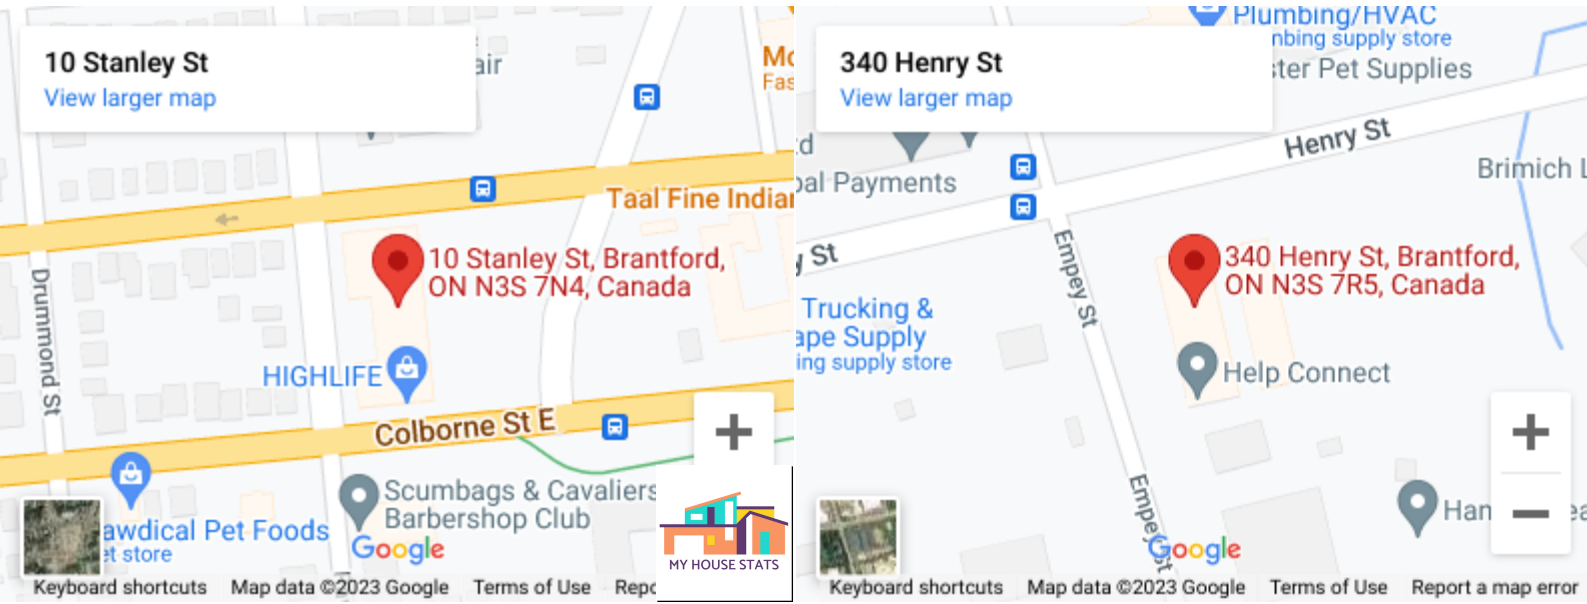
10 Stanley St
View larger map

air
Mc
Fas
Taal Fine Indiar
10 Stanley St, Brantford, ON N3S 7N4, Canada
Drummond St
HIGHLIFE
Colborne St E
Scumbags & Cavaliers Barbershop Club
awdical Pet Foods
et store
Google
+
MY HOUSE STATS
Keyboard shortcuts Map data ©2023 Google Terms of Use Repo

340 Henry St
View larger map

Plumbing/HVAC
nbing supply store
ter Pet Supplies
Henry St
Brimich L
d
pal Payments
St
Empey St
Trucking &
ape Supply
ing supply store
340 Henry St, Brantford, ON N3S 7R5, Canada
Help Connect
Empey St
Han
Google
+
−
Keyboard shortcuts Map data ©2023 Google Terms of Use Report a map error